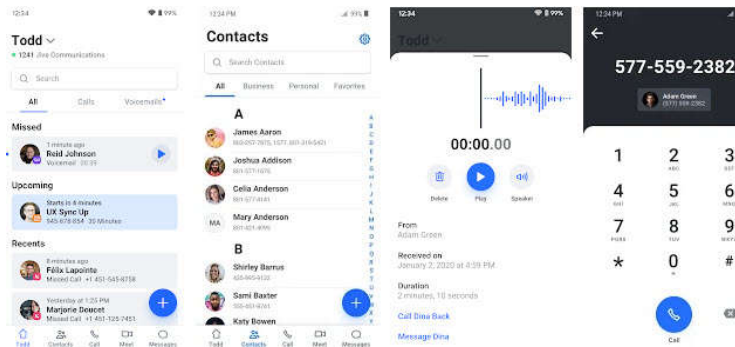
12:34 99%

Todd
1241 Jive Communications

Search

All Calls Voicemails

Missed
1 minute ago
Reid Johnson
Voicemail 00:39

Upcoming
Starts in 4 minutes
UX Sync Up
545-678-854 30 Minutes

Recents
8 minutes ago
Félix Lapointe
Missed Call +1 451-545-6758

Yesterday at 1:25 PM
Marjorie Doucet
Missed Call +1 451-125-7254

Todd Contacts Call Meet Messages

12:34 PM 99%

Contacts

Search Contacts

All Business Personal Favorites

A
James Aaron
801-057-7975, 1577-801-319-5421
Joshua Addison
801-057-1676
Celia Anderson
801-057-9451
MA Mary Anderson
801-801-4096

B
Shirley Barrus
435-953-4245
Sami Baxter
505-801-6240
Katy Bowen

Todd Contacts Call Meet Messages

12:34 99%

Todd

00:00.00

Delete Play Speaker

From
Adam Green

Received on
January 2, 2020 at 4:39 PM

Duration
2 minutes, 10 seconds

Call Dina Back

Message Dina

12:34 PM

577-559-2382

Adam Green
(577) 559-2382

1 2 3
4 5 6
7 8 9
* 0 #

Call